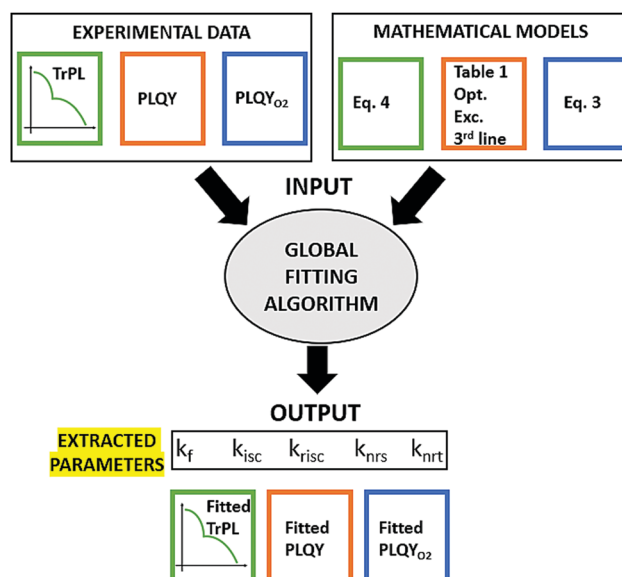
EXPERIMENTAL DATA

TrPL

PLQY

PLQY$_{O2}$

MATHEMATICAL MODELS

Eq. 4

Table 1 Opt. Exc. 3$^{rd}$ line

Eq. 3

INPUT

GLOBAL FITTING ALGORITHM

OUTPUT

EXTRACTED PARAMETERS

$k_f$ $k_{isc}$ $k_{risc}$ $k_{nrs}$ $k_{nrt}$

Fitted TrPL

Fitted PLQY

Fitted PLQY$_{O2}$